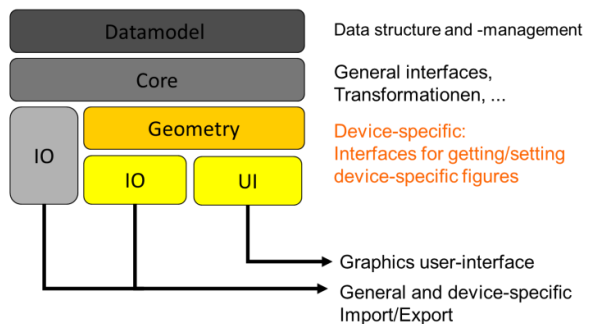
Datamodel

Data structure and -management

Core

General interfaces, Transformationen, ...

IO

Geometry

Device-specific: Interfaces for getting/setting device-specific figures

IO

UI

Graphics user-interface

General and device-specific Import/Export